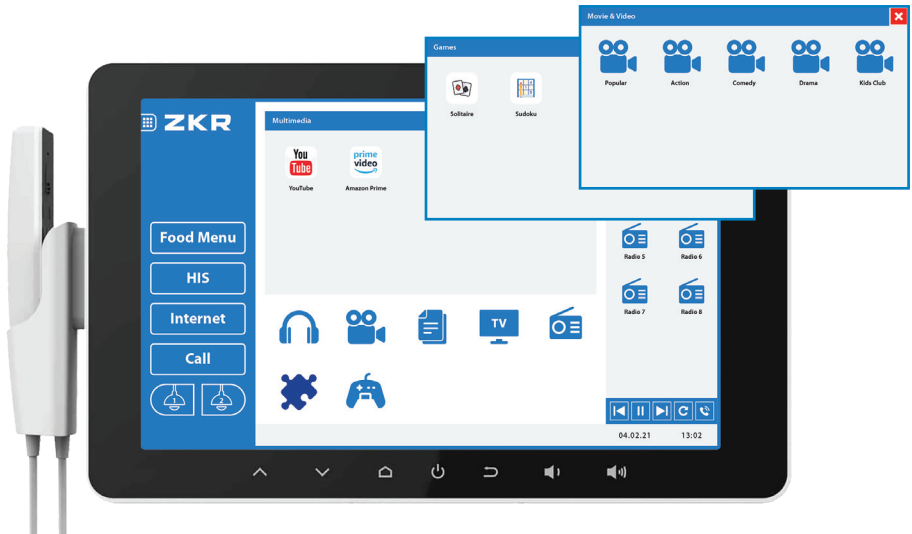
Movie & Video

Popular
Action
Comedy
Drama
Kids Club

Games

Solitaire
Sudoku

ZKR

Multimedia

You Tube
YouTube
prime video
Amazon Prime

Food Menu
HIS
Internet
Call

1
2

TV

Radio 5
Radio 6
Radio 7
Radio 8

04.02.21
13:02